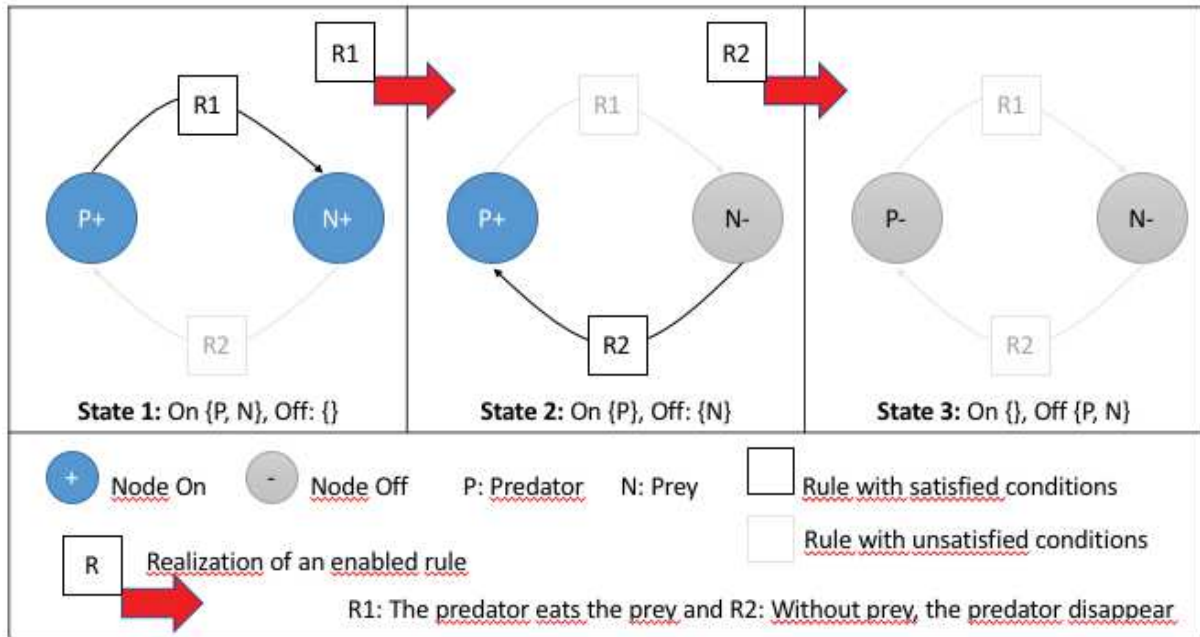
R1

R1

P+

N+

R2

State 1: On {P, N}, Off: {}

R1

P+

N-

R2

State 2: On {P}, Off: {N}

R2

R1

P-

N-

R2

State 3: On {}, Off {P, N}

+ Node On

- Node Off

P: Predator

N: Prey

Rule with satisfied conditions

Rule with unsatisfied conditions

R

Realization of an enabled rule

R1: The predator eats the prey and R2: Without prey, the predator disappear